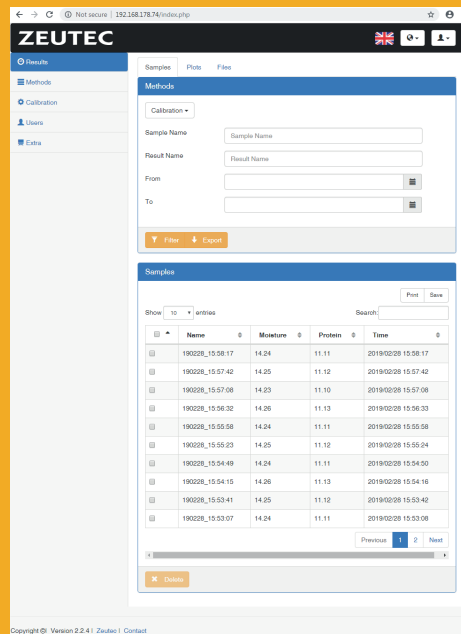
Not secure | 192.168.178.74/index.php

ZEUTEC

Results
Methods
Calibration
Users
Extra

Samples Plots Files

Methods

Calibration

Sample Name
Sample Name

Result Name
Result Name

From

To

Filter Export

Samples

Print Save

Show 10 entries

Search:

| | Name | Moisture | Protein | Time |
|---|---|---|---|---|
| | 190228_15:58:17 | 14.24 | 11.11 | 2019/02/28 15:58:17 |
| | 190228_15:57:42 | 14.25 | 11.12 | 2019/02/28 15:57:42 |
| | 190228_15:57:08 | 14.23 | 11.10 | 2019/02/28 15:57:08 |
| | 190228_15:56:32 | 14.26 | 11.13 | 2019/02/28 15:56:33 |
| | 190228_15:55:58 | 14.24 | 11.11 | 2019/02/28 15:55:58 |
| | 190228_15:55:23 | 14.25 | 11.12 | 2019/02/28 15:55:24 |
| | 190228_15:54:49 | 14.24 | 11.11 | 2019/02/28 15:54:50 |
| | 190228_15:54:15 | 14.26 | 11.13 | 2019/02/28 15:54:16 |
| | 190228_15:53:41 | 14.25 | 11.12 | 2019/02/28 15:53:42 |
| | 190228_15:53:07 | 14.24 | 11.11 | 2019/02/28 15:53:08 |

Previous 1 2 Next

Delete

Copyright © Version 2.2.4 | Zeutec | Contact